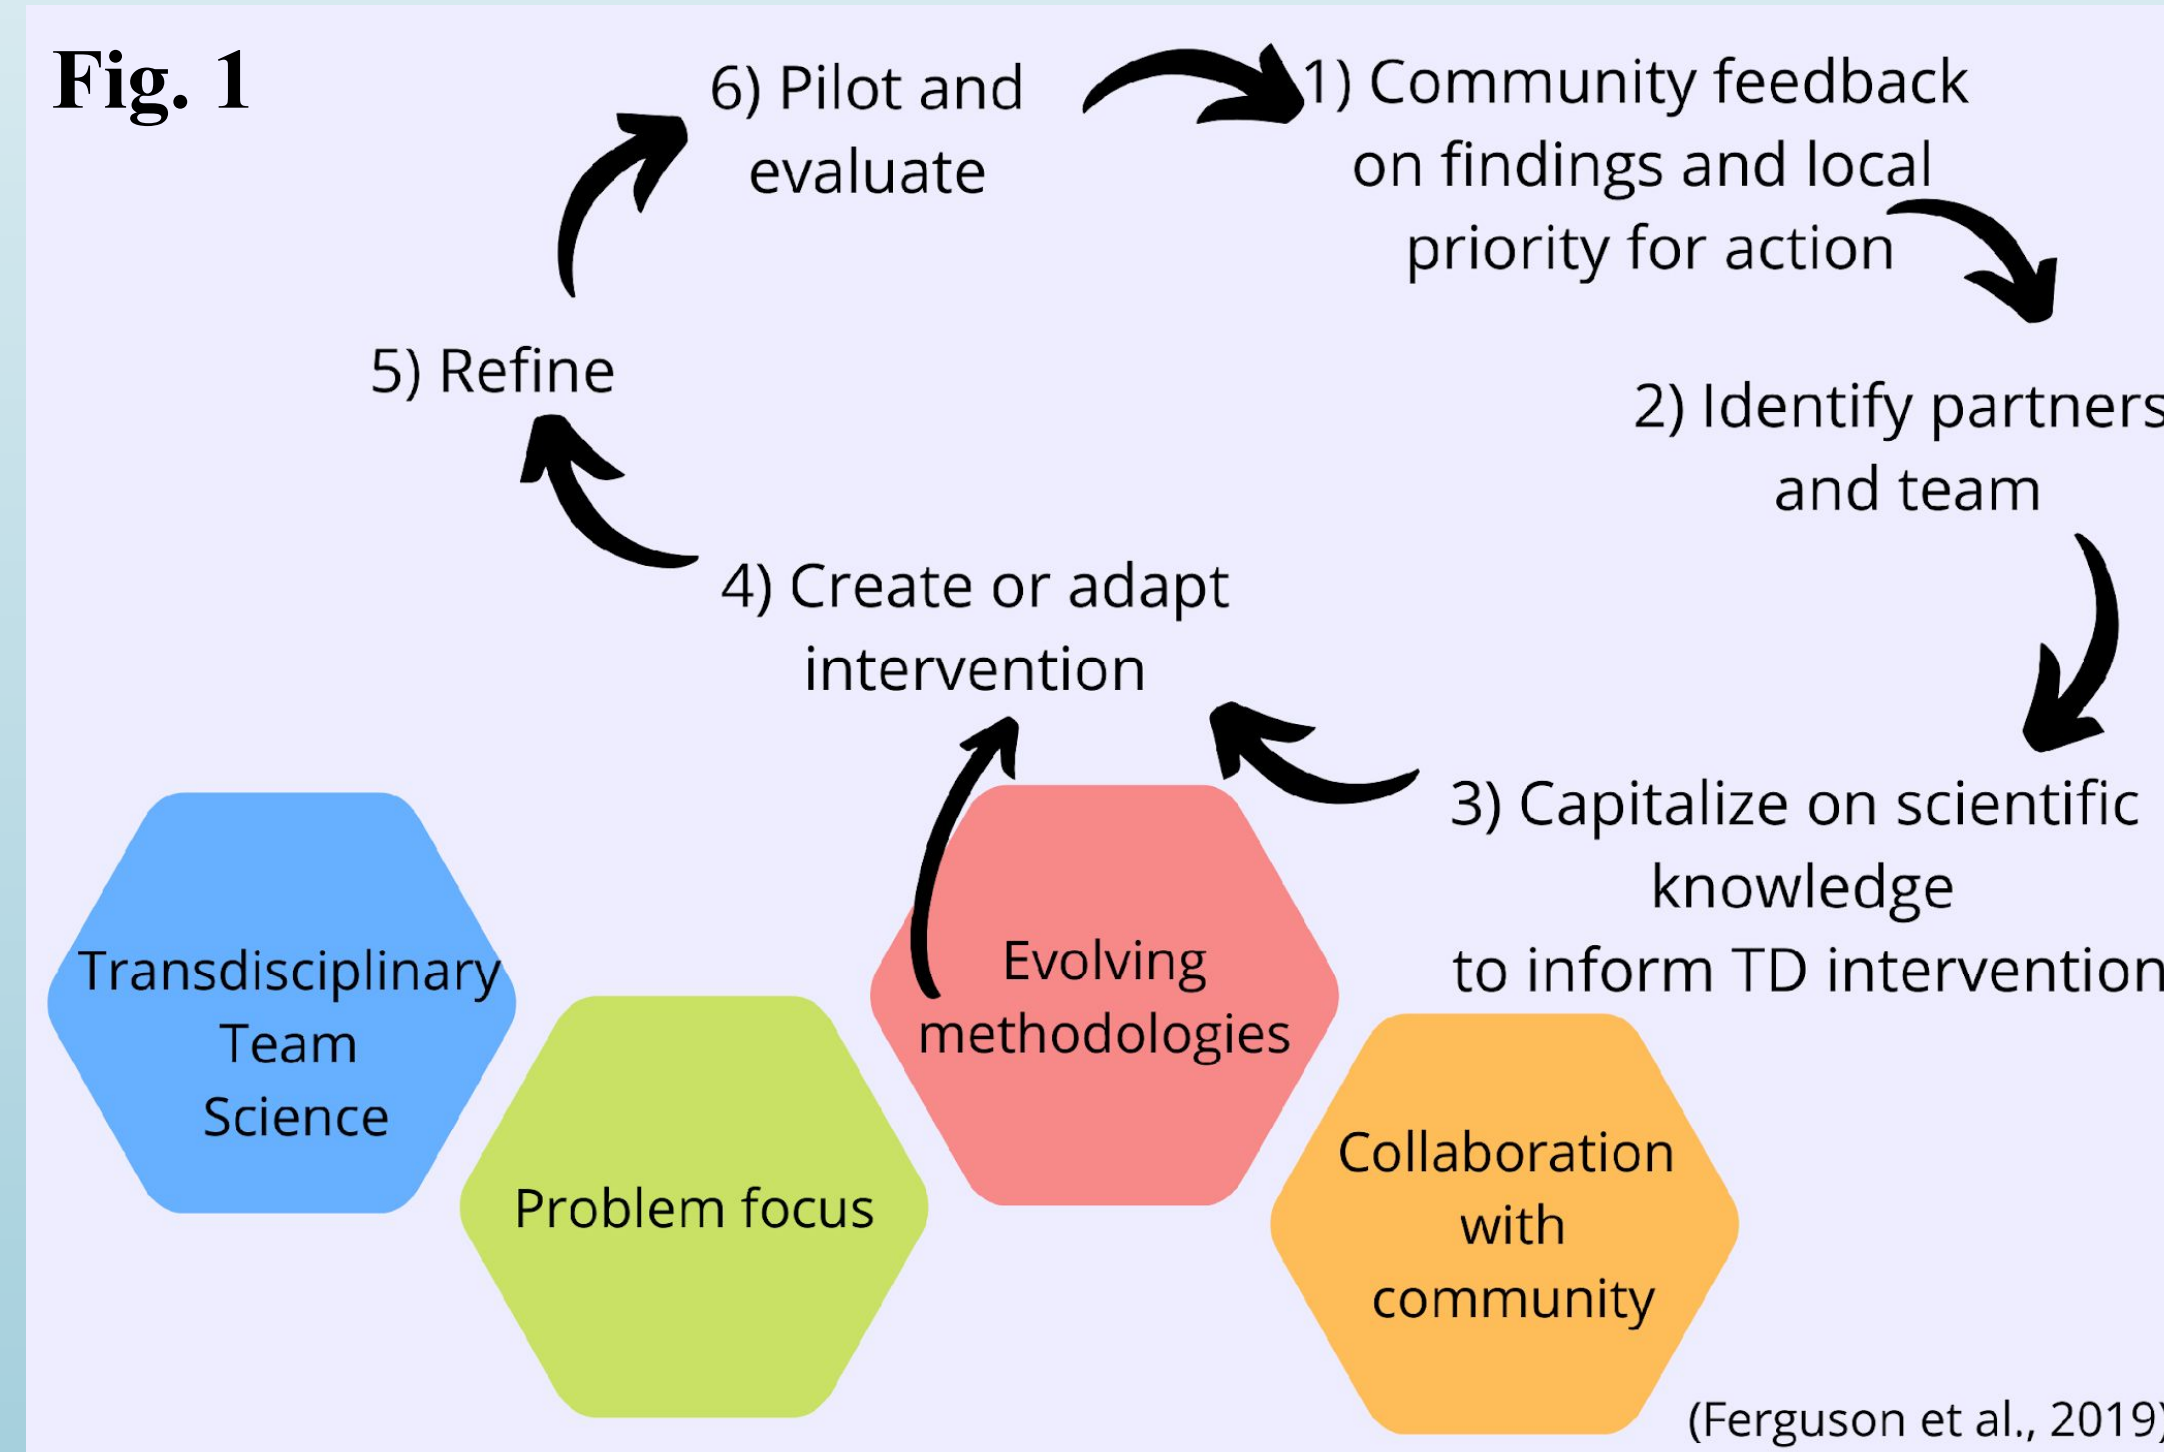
Fig. 1

6) Pilot and evaluate

1) Community feedback on findings and local priority for action

2) Identify partners and team

3) Capitalize on scientific knowledge to inform TD intervention

4) Create or adapt intervention

5) Refine

Transdisciplinary Team Science

Problem focus

Evolving methodologies

Collaboration with community

(Ferguson et al., 2019)